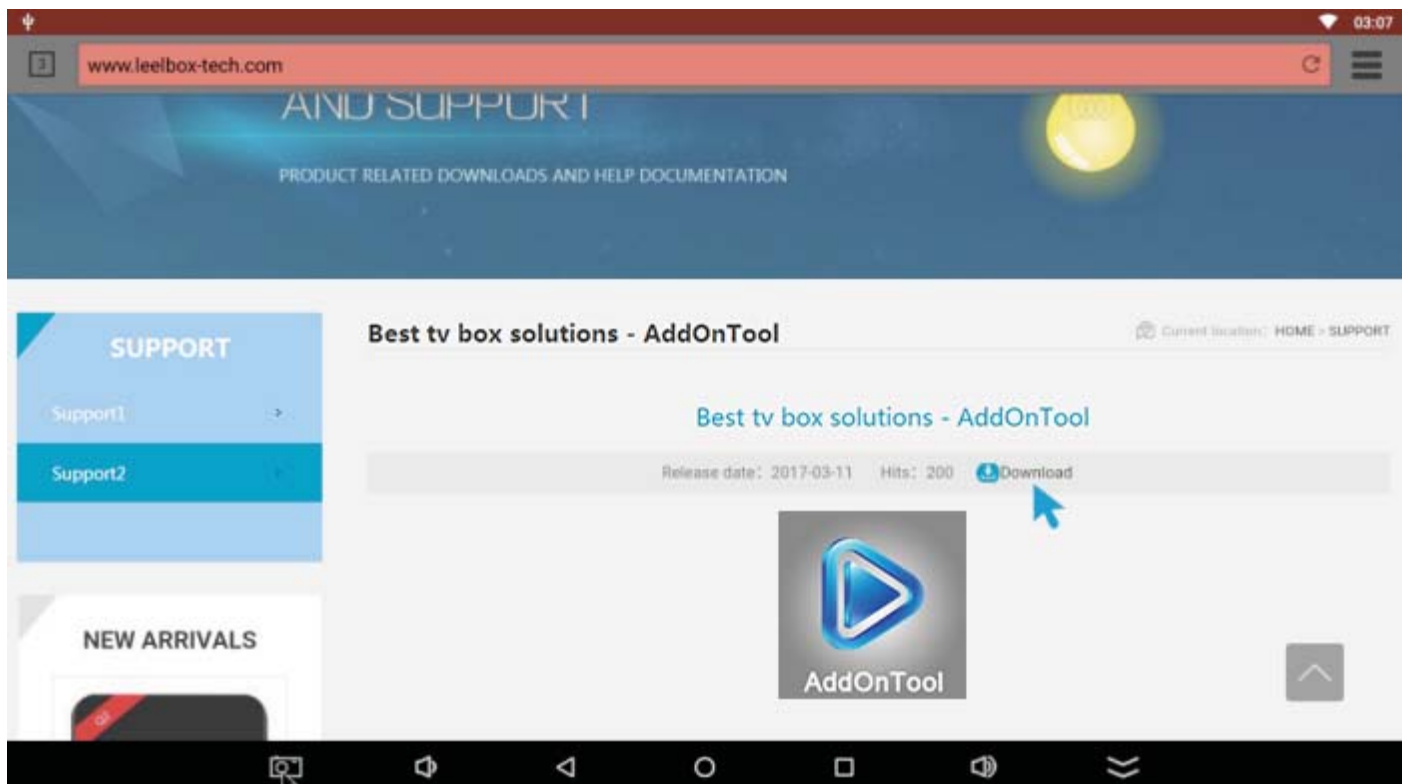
03:07

3 www.leelbox-tech.com

AND SUPPORT

PRODUCT RELATED DOWNLOADS AND HELP DOCUMENTATION

SUPPORT

Support1

Support2

NEW ARRIVALS

Best tv box solutions - AddOnTool

Current location: HOME > SUPPORT

Best tv box solutions - AddOnTool

Release date: 2017-03-11 Hits: 200 Download

AddOnTool